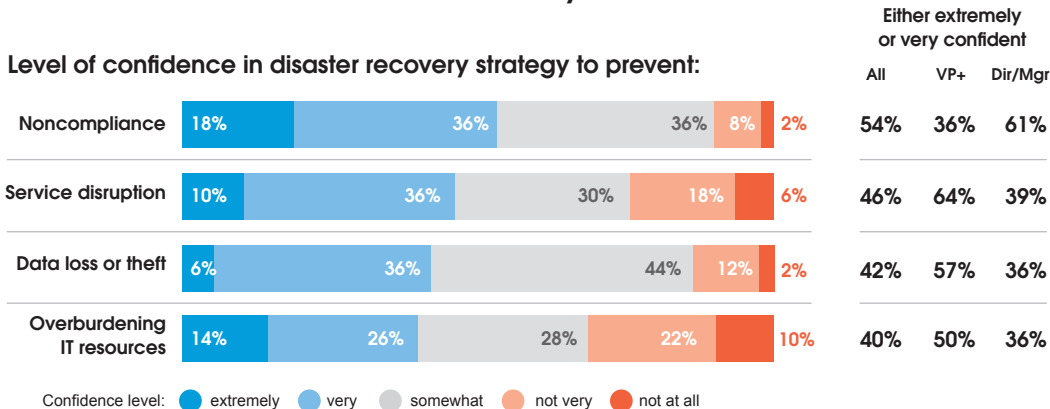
Level of confidence in disaster recovery strategy to prevent:

Either extremely or very confident

| | extremely | very | somewhat | not very | not at all | All | VP+ | Dir/Mgr |
|---|---|---|---|---|---|---|---|---|
| Noncompliance | 18% | 36% | 36% | 8% | 2% | 54% | 36% | 61% |
| Service disruption | 10% | 36% | 30% | 18% | 6% | 46% | 64% | 39% |
| Data loss or theft | 6% | 36% | 44% | 12% | 2% | 42% | 57% | 36% |
| Overburdening IT resources | 14% | 26% | 28% | 22% | 10% | 40% | 50% | 36% |

Confidence level: extremely very somewhat not very not at all